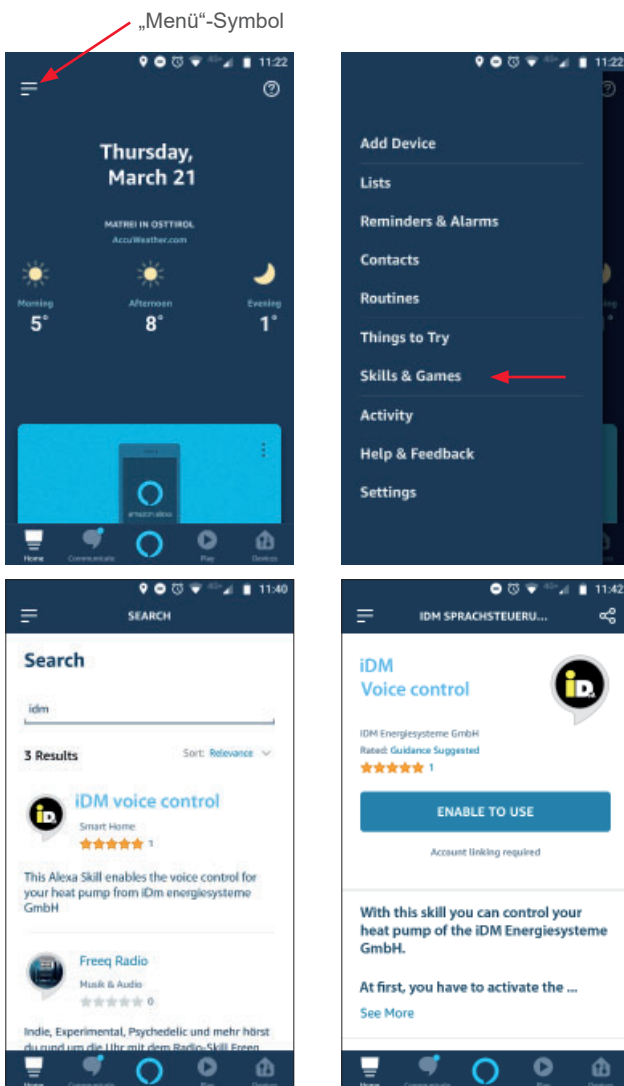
„Menü"-Symbol

11:22

Thursday, March 21

MATREI IN OSTTIROL
AccuWeather.com

Morning
5°

Afternoon
8°

Evening
1°

amazon alexa

Home Communicate Play Devices

11:22

Add Device
Lists
Reminders & Alarms
Contacts
Routines
Things to Try
Skills & Games
Activity
Help & Feedback
Settings

11:40

SEARCH

Search

idm

3 Results

Sort: Relevance

iDM voice control
Smart Home
1

This Alexa Skill enables the voice control for your heat pump from iDm energiesysteme GmbH

Freeq Radio
Musik & Audio
0

Indie, Experimental, Psychedelic und mehr hörst du rund um die Uhr mit dem Radio-Skill Freeq

Home Communicate Play Devices

11:42

IDM SPRACHSTEUERU...

iDM
Voice control

IDM Energiesysteme GmbH
Rated: Guidance Suggested
1

ENABLE TO USE

Account linking required

With this skill you can control your heat pump of the iDM Energiesysteme GmbH.

At first, you have to activate the ...

See More

Home Communicate Play Devices